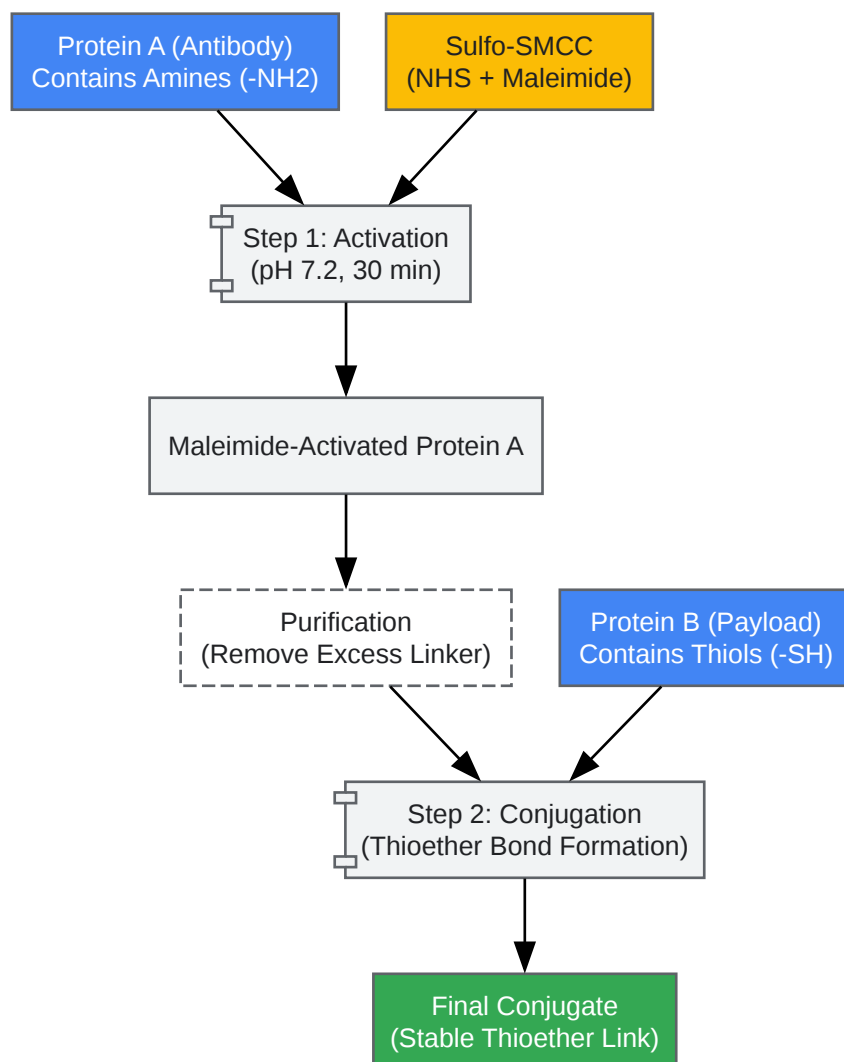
Protein A (Antibody)
Contains Amines (-NH2)

Sulfo-SMCC
(NHS + Maleimide)

Step 1: Activation
(pH 7.2, 30 min)

Maleimide-Activated Protein A

Purification
(Remove Excess Linker)

Protein B (Payload)
Contains Thiols (-SH)

Step 2: Conjugation
(Thioether Bond Formation)

Final Conjugate
(Stable Thioether Link)